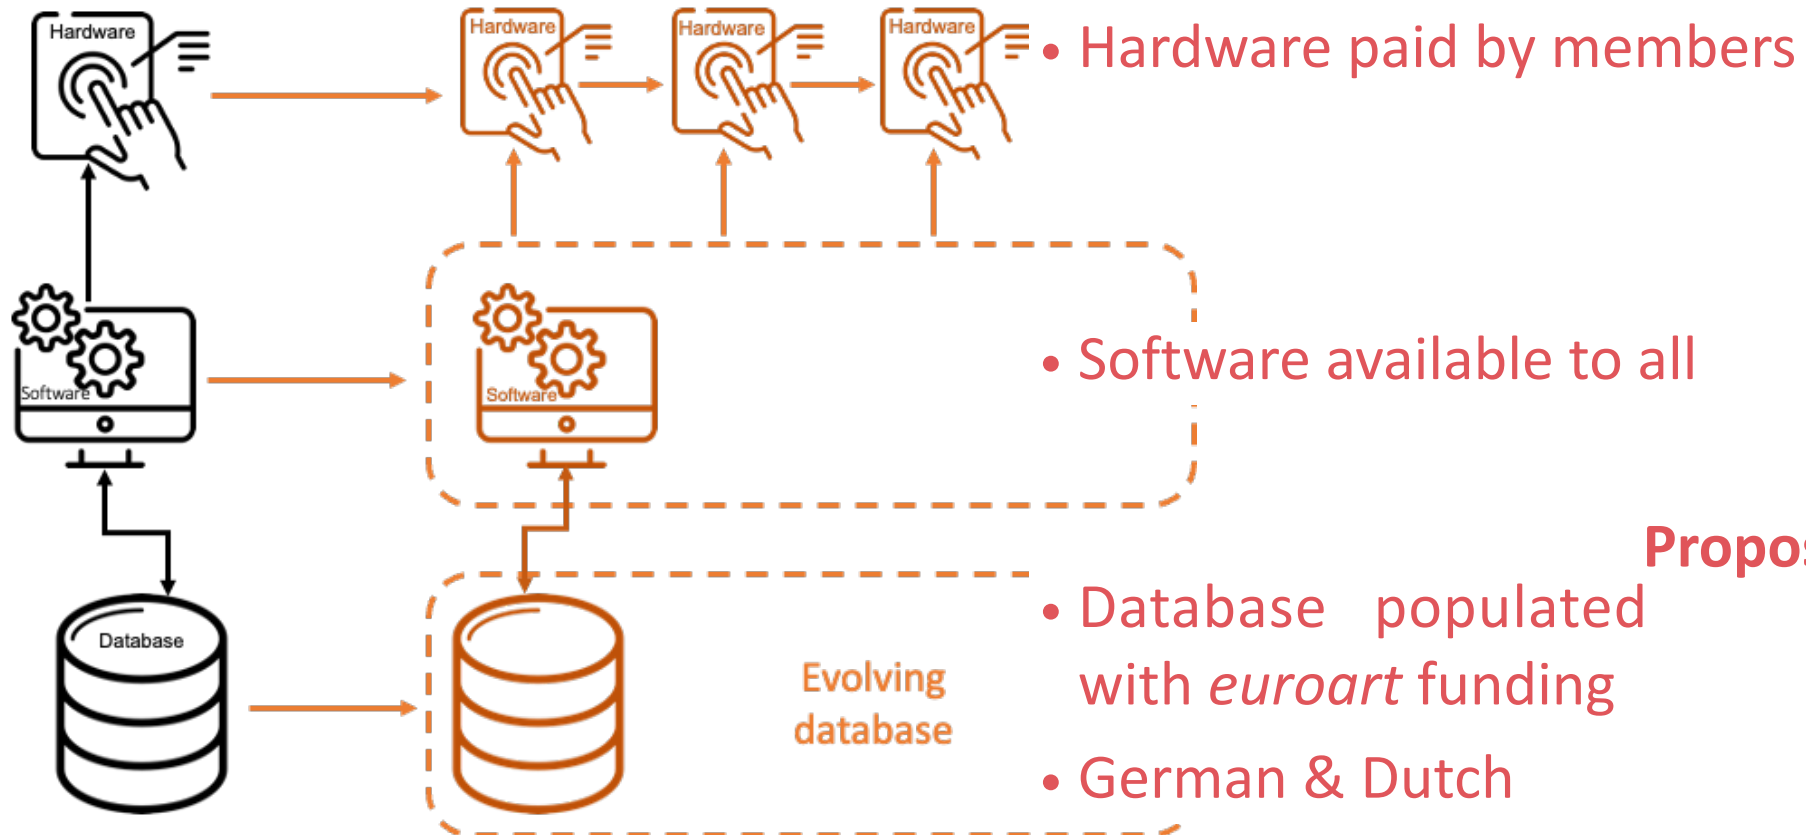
Hardware

Hardware Hardware Hardware

• Hardware paid by members

Software

Software

• Software available to all

Propo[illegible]

Database

Evolving database

• Database populated with *euroart* funding

• German & Dutch